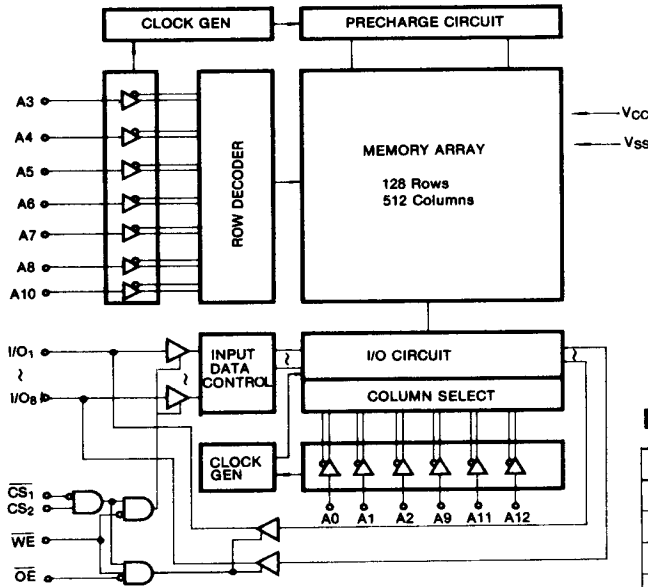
CLOCK GEN

PRECHARGE CIRCUIT

A3
A4
A5
A6
A7
A8
A10

ROW DECODER

MEMORY ARRAY

128 Rows
512 Columns

$V_{CC}$
$V_{SS}$

$I/O_1$
~
$I/O_8$

INPUT DATA CONTROL

I/O CIRCUIT

COLUMN SELECT

CLOCK GEN

A0 A1 A2 A9 A11 A12

$\overline{CS_1}$
$CS_2$
$\overline{WE}$
$\overline{OE}$